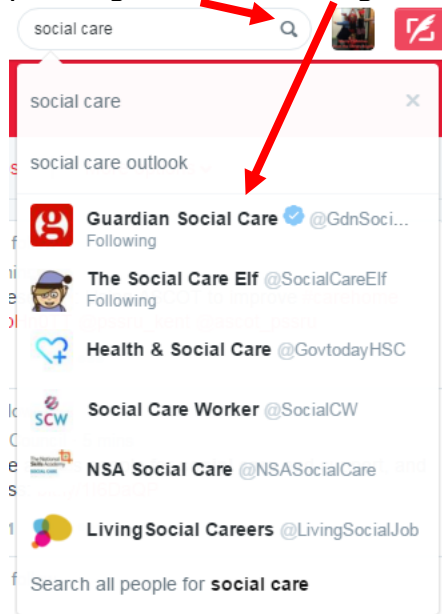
social care

social care

×

social care outlook

Guardian Social Care @GdnSoci...
Following

The Social Care Elf @SocialCareElf
Following

Health & Social Care @GovtodayHSC

SCW

Social Care Worker @SocialCW

The National Skills Academy SOCIAL CARE

NSA Social Care @NSASocialCare

LivingSocial Careers @LivingSocialJob

Search all people for social care